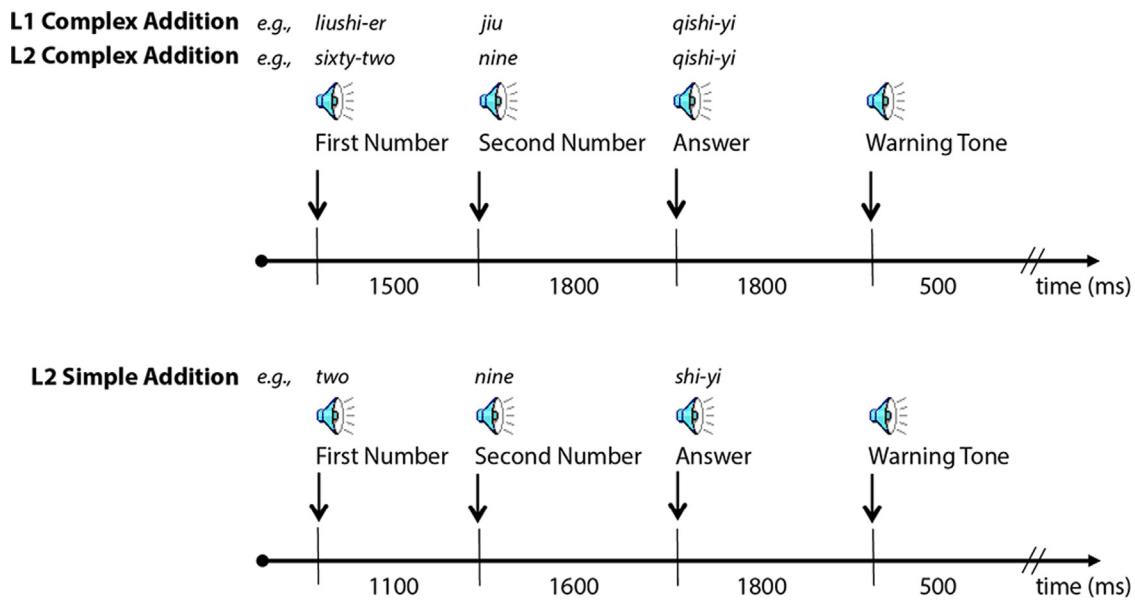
**L1 Complex Addition** *e.g., liushi-er* *jiu* *qishi-yi*
**L2 Complex Addition** *e.g., sixty-two* *nine* *qishi-yi*

First Number Second Number Answer Warning Tone

1500 1800 1800 500 time (ms)

**L2 Simple Addition** *e.g., two* *nine* *shi-yi*

First Number Second Number Answer Warning Tone

1100 1600 1800 500 time (ms)